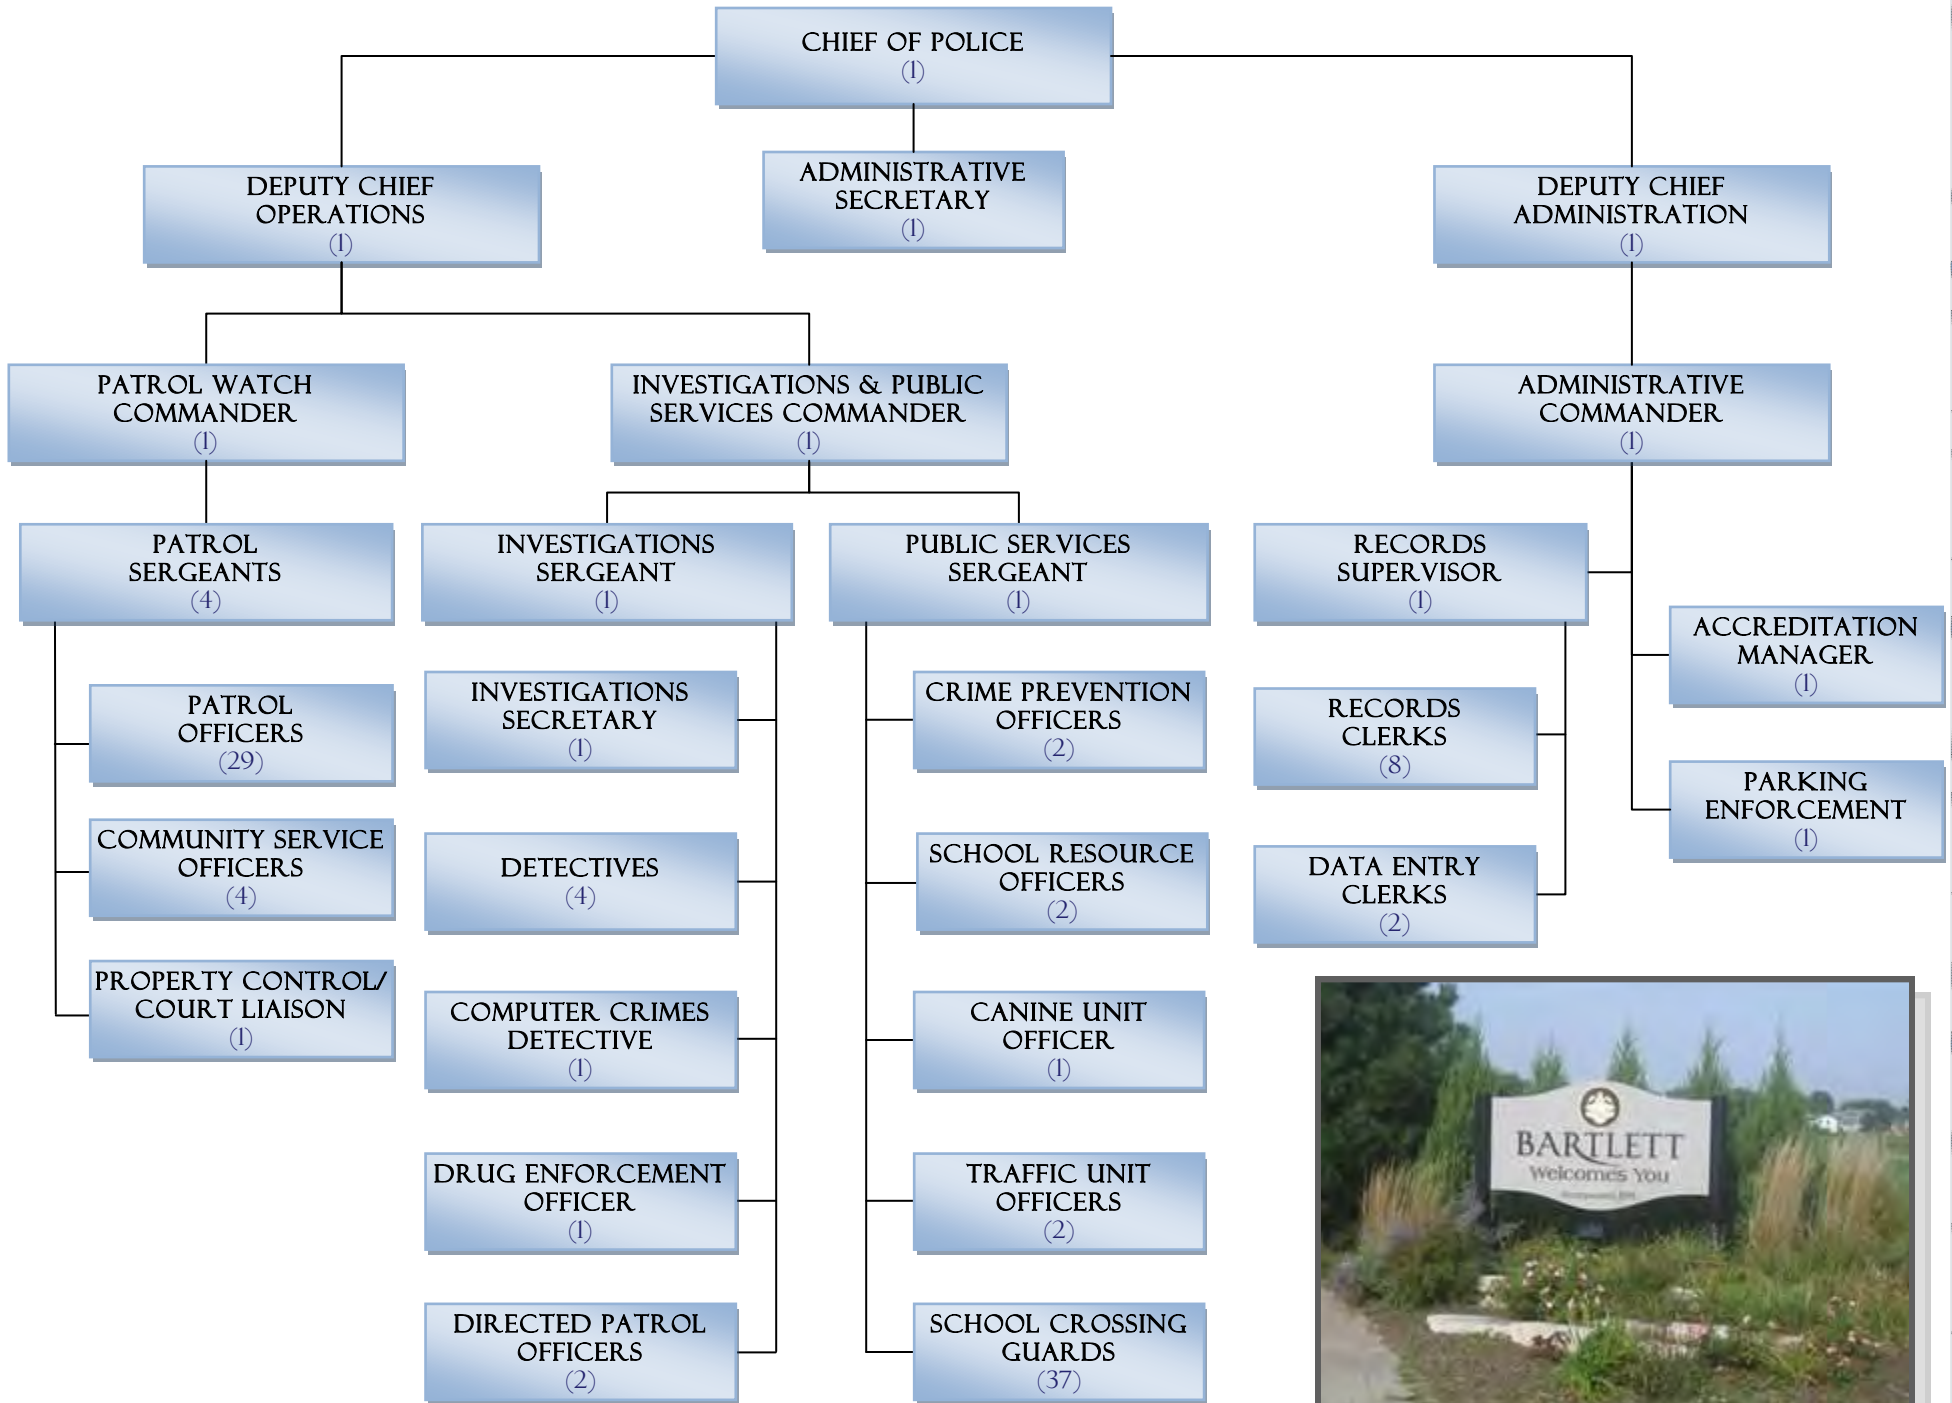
CHIEF OF POLICE
(1)

DEPUTY CHIEF
OPERATIONS
(1)

ADMINISTRATIVE
SECRETARY
(1)

DEPUTY CHIEF
ADMINISTRATION
(1)

PATROL WATCH
COMMANDER
(1)

INVESTIGATIONS & PUBLIC
SERVICES COMMANDER
(1)

ADMINISTRATIVE
COMMANDER
(1)

PATROL
SERGEANTS
(4)

PATROL
OFFICERS
(29)

COMMUNITY SERVICE
OFFICERS
(4)

PROPERTY CONTROL/
COURT LIAISON
(1)

INVESTIGATIONS
SERGEANT
(1)

INVESTIGATIONS
SECRETARY
(1)

DETECTIVES
(4)

COMPUTER CRIMES
DETECTIVE
(1)

DRUG ENFORCEMENT
OFFICER
(1)

DIRECTED PATROL
OFFICERS
(2)

PUBLIC SERVICES
SERGEANT
(1)

CRIME PREVENTION
OFFICERS
(2)

SCHOOL RESOURCE
OFFICERS
(2)

CANINE UNIT
OFFICER
(1)

TRAFFIC UNIT
OFFICERS
(2)

SCHOOL CROSSING
GUARDS
(37)

RECORDS
SUPERVISOR
(1)

RECORDS
CLERKS
(8)

DATA ENTRY
CLERKS
(2)

ACCREDITATION
MANAGER
(1)

PARKING
ENFORCEMENT
(1)

BARTLETT
Welcomes You
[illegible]